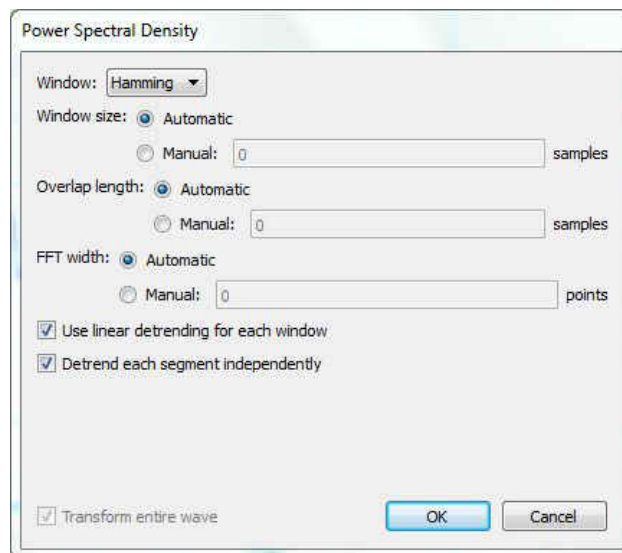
Power Spectral Density

Window: Hamming

Window size: Automatic

Manual: 0 samples

Overlap length: Automatic

Manual: 0 samples

FFT width: Automatic

Manual: 0 points

Use linear detrending for each window

Detrend each segment independently

Transform entire wave

OK

Cancel